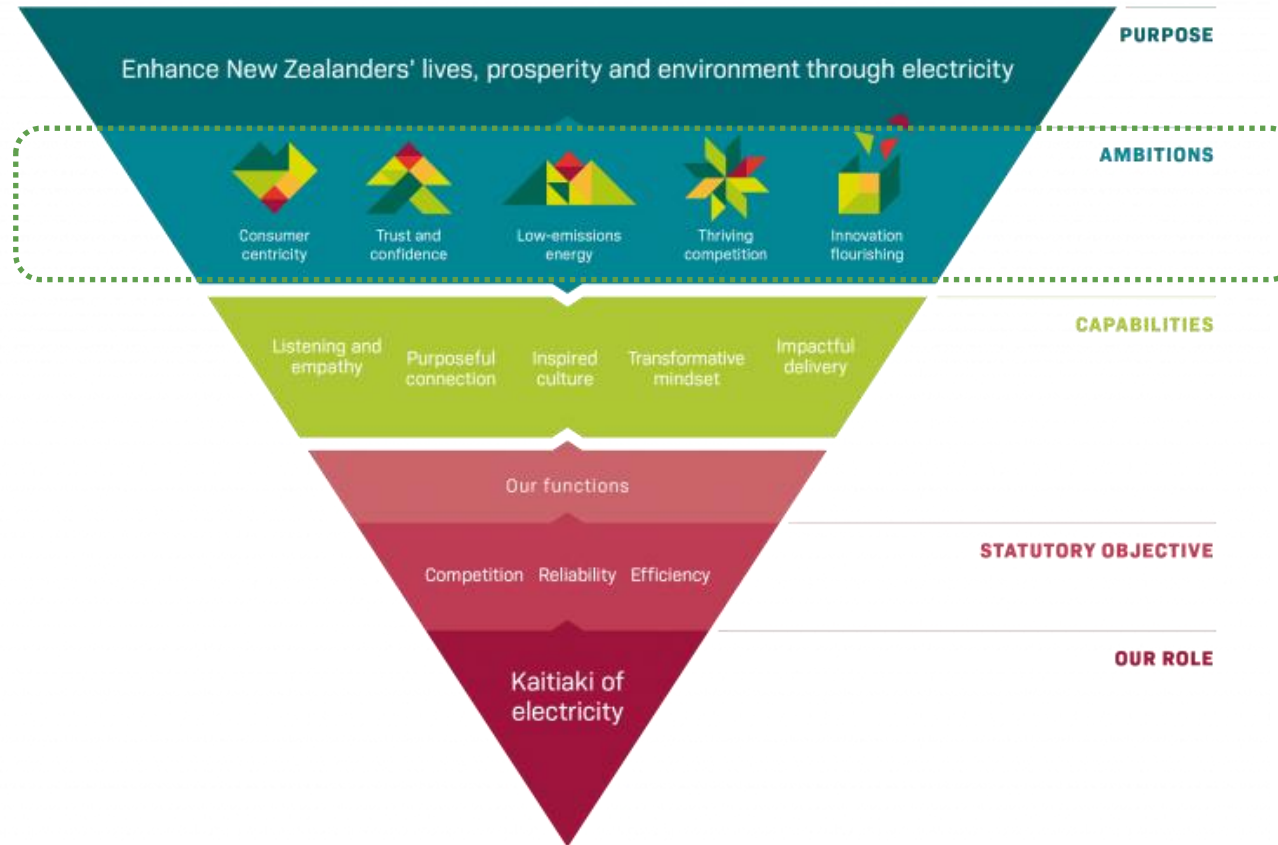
PURPOSE

Enhance New Zealanders' lives, prosperity and environment through electricity

AMBITIONS

Consumer centricity

Trust and confidence

Low-emissions energy

Thriving competition

Innovation flourishing

CAPABILITIES

Listening and empathy

Purposeful connection

Inspired culture

Transformative mindset

Impactful delivery

Our functions

STATUTORY OBJECTIVE

Competition Reliability Efficiency

OUR ROLE

Kaitiaki of electricity